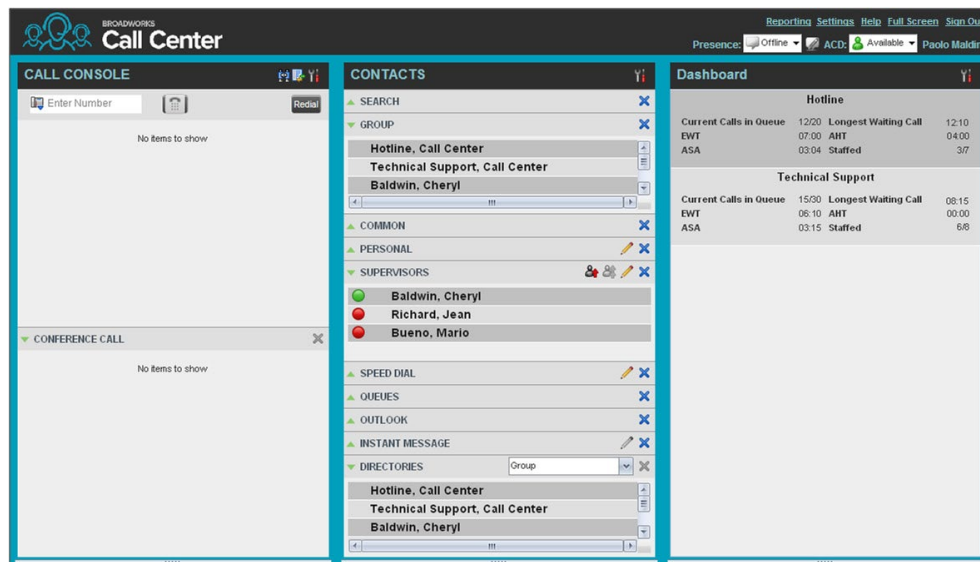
BROADWORKS
Call Center

Reporting Settings Help Full Screen Sign Ou
Presence: Offline ACD: Available Paolo Maldin

CALL CONSOLE
Enter Number
Redial
No items to show

CONFERENCE CALL
No items to show

CONTACTS
SEARCH
GROUP
Hotline, Call Center
Technical Support, Call Center
Baldwin, Cheryl
COMMON
PERSONAL
SUPERVISORS
Baldwin, Cheryl
Richard, Jean
Bueno, Mario
SPEED DIAL
QUEUES
OUTLOOK
INSTANT MESSAGE
DIRECTORIES
Group
Hotline, Call Center
Technical Support, Call Center
Baldwin, Cheryl

Dashboard
Hotline
| Current Calls in Queue | 12/20 | Longest Waiting Call | 12:10 |
|---|---|---|---|
| EWT | 07:00 | AHT | 04:00 |
| ASA | 03:04 | Staffed | 3/7 |

Technical Support
| Current Calls in Queue | 15/30 | Longest Waiting Call | 08:15 |
|---|---|---|---|
| EWT | 06:10 | AHT | 00:00 |
| ASA | 03:15 | Staffed | 6/8 |